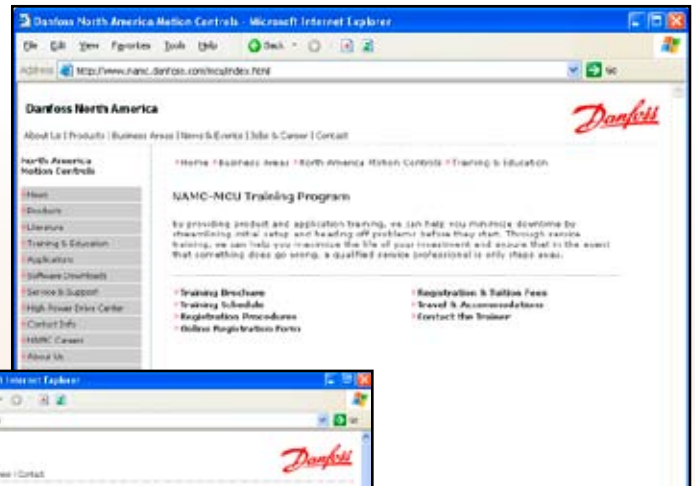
Danfoss North America Motion Controls - Microsoft Internet Explorer

File Edit View Favorites Tools Help

Back

Address http://www.namc.danfoss.com/mcu/index.html

Go

Danfoss North America

Danfoss

About Us | Products | Business Areas | News & Events | Jobs & Career | Contact

North America Motion Controls

News

Products

Literature

Training & Education

Applications

Software Downloads

Service & Support

High Power Drive Center

Contact Info

NAMC Careers

About Us

Home Business Areas North America Motion Controls Training & Education

NAMC-MCU Training Program

By providing product and application training, we can help you minimize downtime by streamlining initial setup and heading off problems before they start. Through service training, we can help you maximize the life of your investment and ensure that in the event that something does go wrong, a qualified service professional is only steps away.

Training Brochure

Training Schedule

Registration Procedures

Online Registration Form

Registration & Tuition Fees

Travel & Accommodations

Contact the Trainer

Internet Explorer

Go

ews | Contact

Danfoss